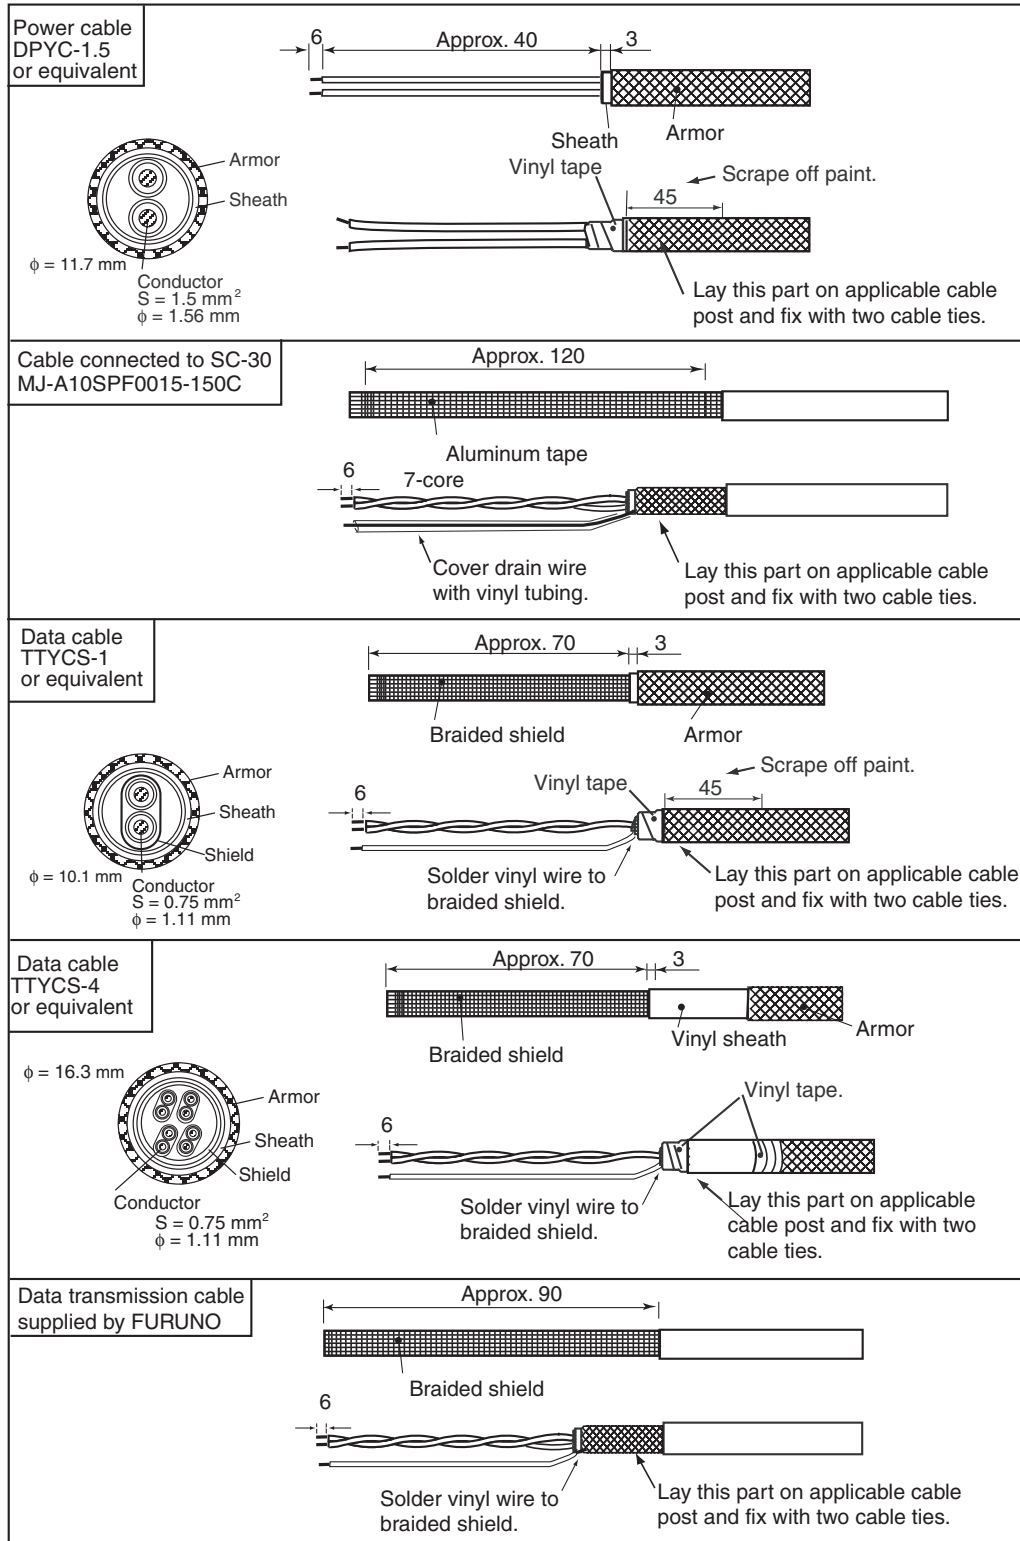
Power cable DPYC-1.5 or equivalent

6
Approx. 40
3
Sheath
Armor
Armor
Sheath
Vinyl tape
Scrape off paint.
45
$\phi$ = 11.7 mm
Conductor
S = 1.5 mm$^2$
$\phi$ = 1.56 mm
Lay this part on applicable cable post and fix with two cable ties.

Cable connected to SC-30 MJ-A10SPF0015-150C

Approx. 120
Aluminum tape
6
7-core
Cover drain wire with vinyl tubing.
Lay this part on applicable cable post and fix with two cable ties.

Data cable TTYCS-1 or equivalent

Approx. 70
3
Braided shield
Armor
Armor
Sheath
Shield
Scrape off paint.
Vinyl tape
45
6
$\phi$ = 10.1 mm
Conductor
S = 0.75 mm$^2$
$\phi$ = 1.11 mm
Solder vinyl wire to braided shield.
Lay this part on applicable cable post and fix with two cable ties.

Data cable TTYCS-4 or equivalent

Approx. 70
3
Braided shield
Vinyl sheath
Armor
$\phi$ = 16.3 mm
Armor
Sheath
Shield
Conductor
S = 0.75 mm$^2$
$\phi$ = 1.11 mm
Vinyl tape.
6
Solder vinyl wire to braided shield.
Lay this part on applicable cable post and fix with two cable ties.

Data transmission cable supplied by FURUNO

Approx. 90
Braided shield
6
Solder vinyl wire to braided shield.
Lay this part on applicable cable post and fix with two cable ties.